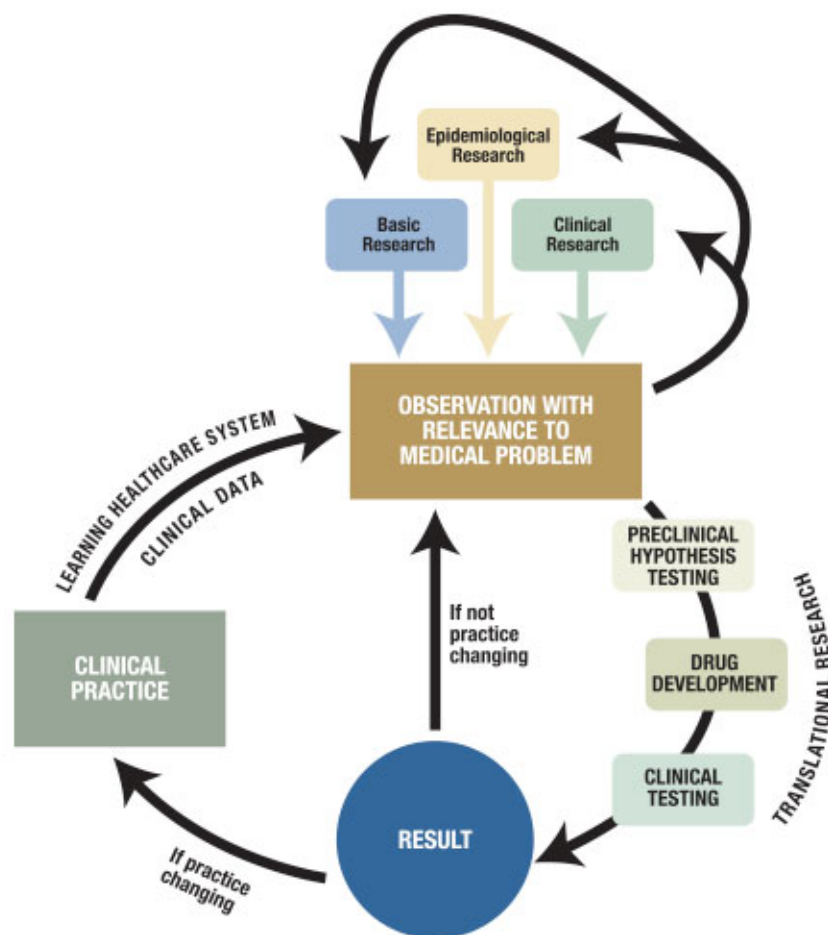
Epidemiological Research

Basic Research

Clinical Research

OBSERVATION WITH RELEVANCE TO MEDICAL PROBLEM

LEARNING HEALTHCARE SYSTEM

CLINICAL DATA

PRECLINICAL HYPOTHESIS TESTING

DRUG DEVELOPMENT

CLINICAL TESTING

TRANSLATIONAL RESEARCH

CLINICAL PRACTICE

If not practice changing

RESULT

If practice changing